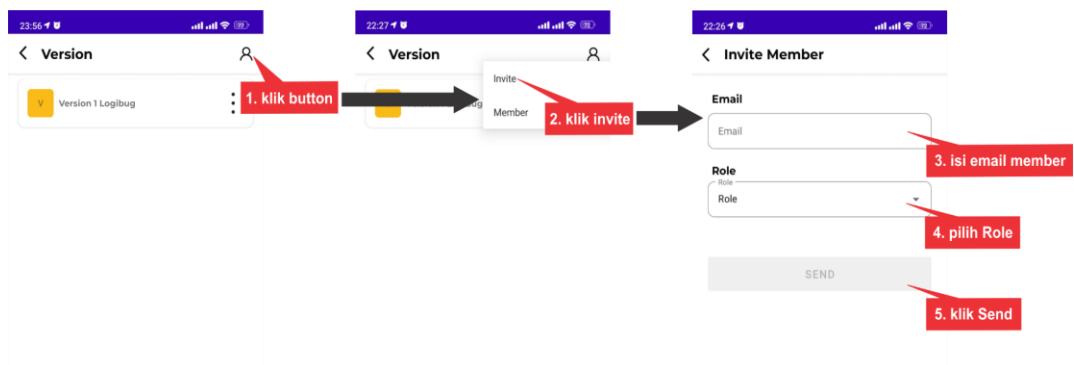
23:56 39

Version

V Version 1 Logibug

1. klik button

22:27 76

Version

Invite

Member

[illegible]gbug

2. klik invite

22:26 76

Invite Member

Email

Email

3. isi email member

Role

Role

Role

4. pilih Role

SEND

5. klik Send